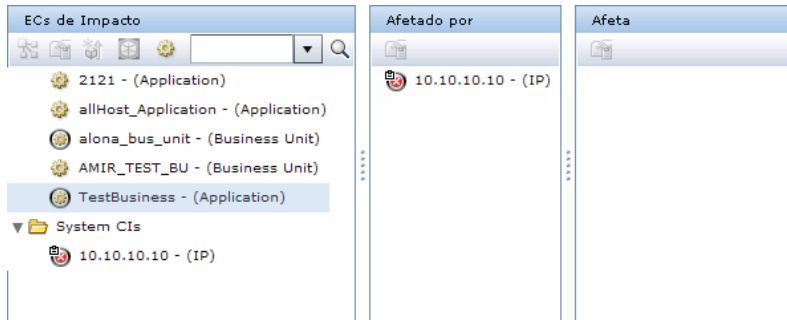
ECs de Impacto

2121 - (Application)

allHost_Application - (Application)

alona_bus_unit - (Business Unit)

AMIR_TEST_BU - (Business Unit)

TestBusiness - (Application)

System CIs

10.10.10.10 - (IP)

Afetado por

10.10.10.10 - (IP)

Afeta